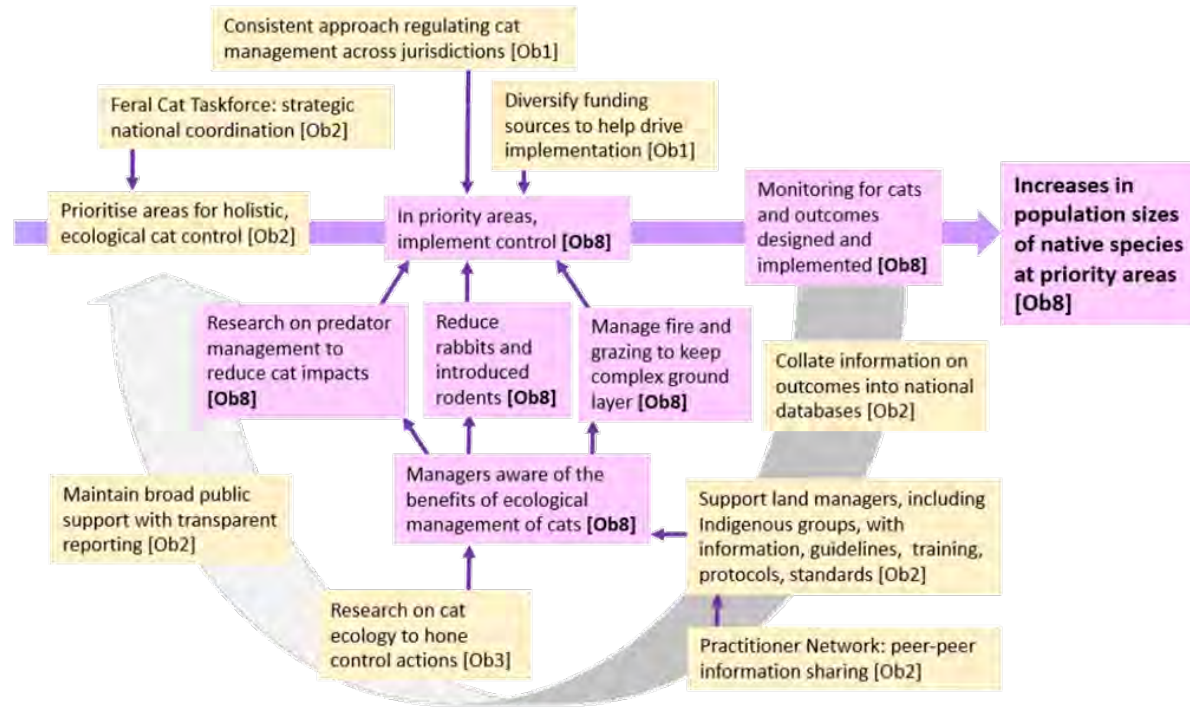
Consistent approach regulating cat management across jurisdictions [Ob1]

Feral Cat Taskforce: strategic national coordination [Ob2]

Diversify funding sources to help drive implementation [Ob1]

Prioritise areas for holistic, ecological cat control [Ob2]

In priority areas, implement control **[Ob8]**

Monitoring for cats and outcomes designed and implemented **[Ob8]**

**Increases in population sizes of native species at priority areas [Ob8]**

Research on predator management to reduce cat impacts **[Ob8]**

Reduce rabbits and introduced rodents **[Ob8]**

Manage fire and grazing to keep complex ground layer **[Ob8]**

Collate information on outcomes into national databases [Ob2]

Maintain broad public support with transparent reporting [Ob2]

Managers aware of the benefits of ecological management of cats **[Ob8]**

Support land managers, including Indigenous groups, with information, guidelines, training, protocols, standards [Ob2]

Research on cat ecology to hone control actions [Ob3]

Practitioner Network: peer-peer information sharing [Ob2]